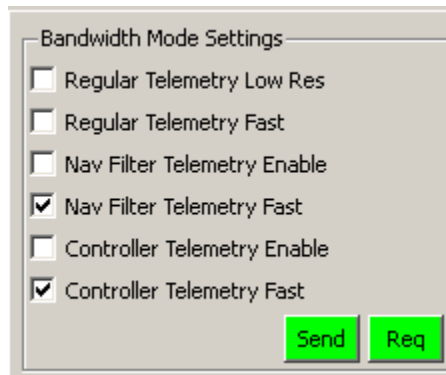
Bandwidth Mode Settings

☐ Regular Telemetry Low Res
☐ Regular Telemetry Fast
☐ Nav Filter Telemetry Enable
☑ Nav Filter Telemetry Fast
☐ Controller Telemetry Enable
☑ Controller Telemetry Fast

Send Req